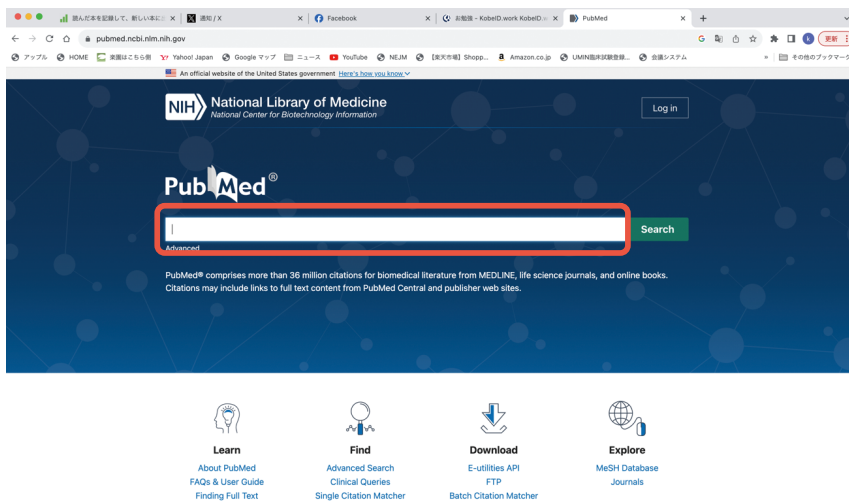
読んだ本を記録して、新しい本に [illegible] | 通知 / X | Facebook | お勧後 - KobeID.work KobeID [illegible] | PubMed | +

pubmed.ncbi.nlm.nih.gov

アップル | HOME | 楽園はこちら側 | Yahoo! Japan | Google マップ | ニュース | YouTube | NEJM | 【楽天市場】Shopp... | Amazon.co.jp | UMIN臨床試験登録... | 会議システム | その他のブックマーク

更新

An official website of the United States government Here's how you know

NIH National Library of Medicine
National Center for Biotechnology Information

Log in

PubMed®

Search

Advanced

PubMed® comprises more than 36 million citations for biomedical literature from MEDLINE, life science journals, and online books. Citations may include links to full text content from PubMed Central and publisher web sites.

Learn
About PubMed
FAQs & User Guide
Finding Full Text

Find
Advanced Search
Clinical Queries
Single Citation Matcher

Download
E-utilities API
FTP
Batch Citation Matcher

Explore
MeSH Database
Journals